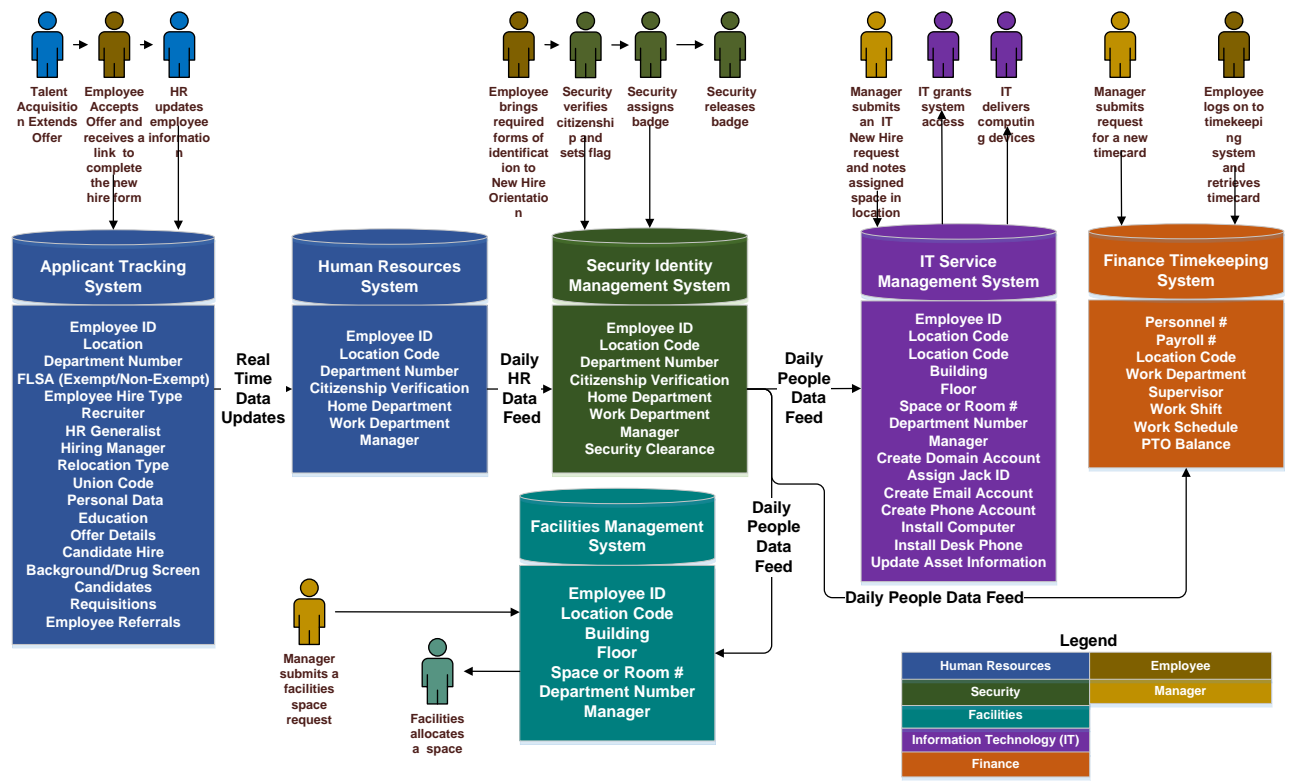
Talent Acquisition Extends Offer

Employee Accepts Offer and receives a link to complete the new hire form

HR updates employee information

Employee brings required forms of identification to New Hire Orientation

Security verifies citizenship and sets flag

Security assigns badge

Security releases badge

Manager submits an IT New Hire request and notes assigned space in location

IT grants system access

IT delivers computing devices

Manager submits request for a new timecard

Employee logs on to timekeeping system and retrieves timecard

Applicant Tracking System

Employee ID
Location
Department Number
FLSA (Exempt/Non-Exempt)
Employee Hire Type
Recruiter
HR Generalist
Hiring Manager
Relocation Type
Union Code
Personal Data
Education
Offer Details
Candidate Hire
Background/Drug Screen
Candidates
Requisitions
Employee Referrals

Real Time Data Updates

Human Resources System

Employee ID
Location Code
Department Number
Citizenship Verification
Home Department
Work Department
Manager

Daily HR Data Feed

Security Identity Management System

Employee ID
Location Code
Department Number
Citizenship Verification
Home Department
Work Department
Manager
Security Clearance

Daily People Data Feed

IT Service Management System

Employee ID
Location Code
Location Code
Building
Floor
Space or Room #
Department Number
Manager
Create Domain Account
Assign Jack ID
Create Email Account
Create Phone Account
Install Computer
Install Desk Phone
Update Asset Information

Finance Timekeeping System

Personnel #
Payroll #
Location Code
Work Department
Supervisor
Work Shift
Work Schedule
PTO Balance

Facilities Management System

Employee ID
Location Code
Building
Floor
Space or Room #
Department Number
Manager

Daily People Data Feed

Daily People Data Feed

Manager submits a facilities space request

Facilities allocates a space

Legend

| Human Resources | Employee |
|---|---|
| Security | Manager |
| Facilities | |
| Information Technology (IT) | |
| Finance | |